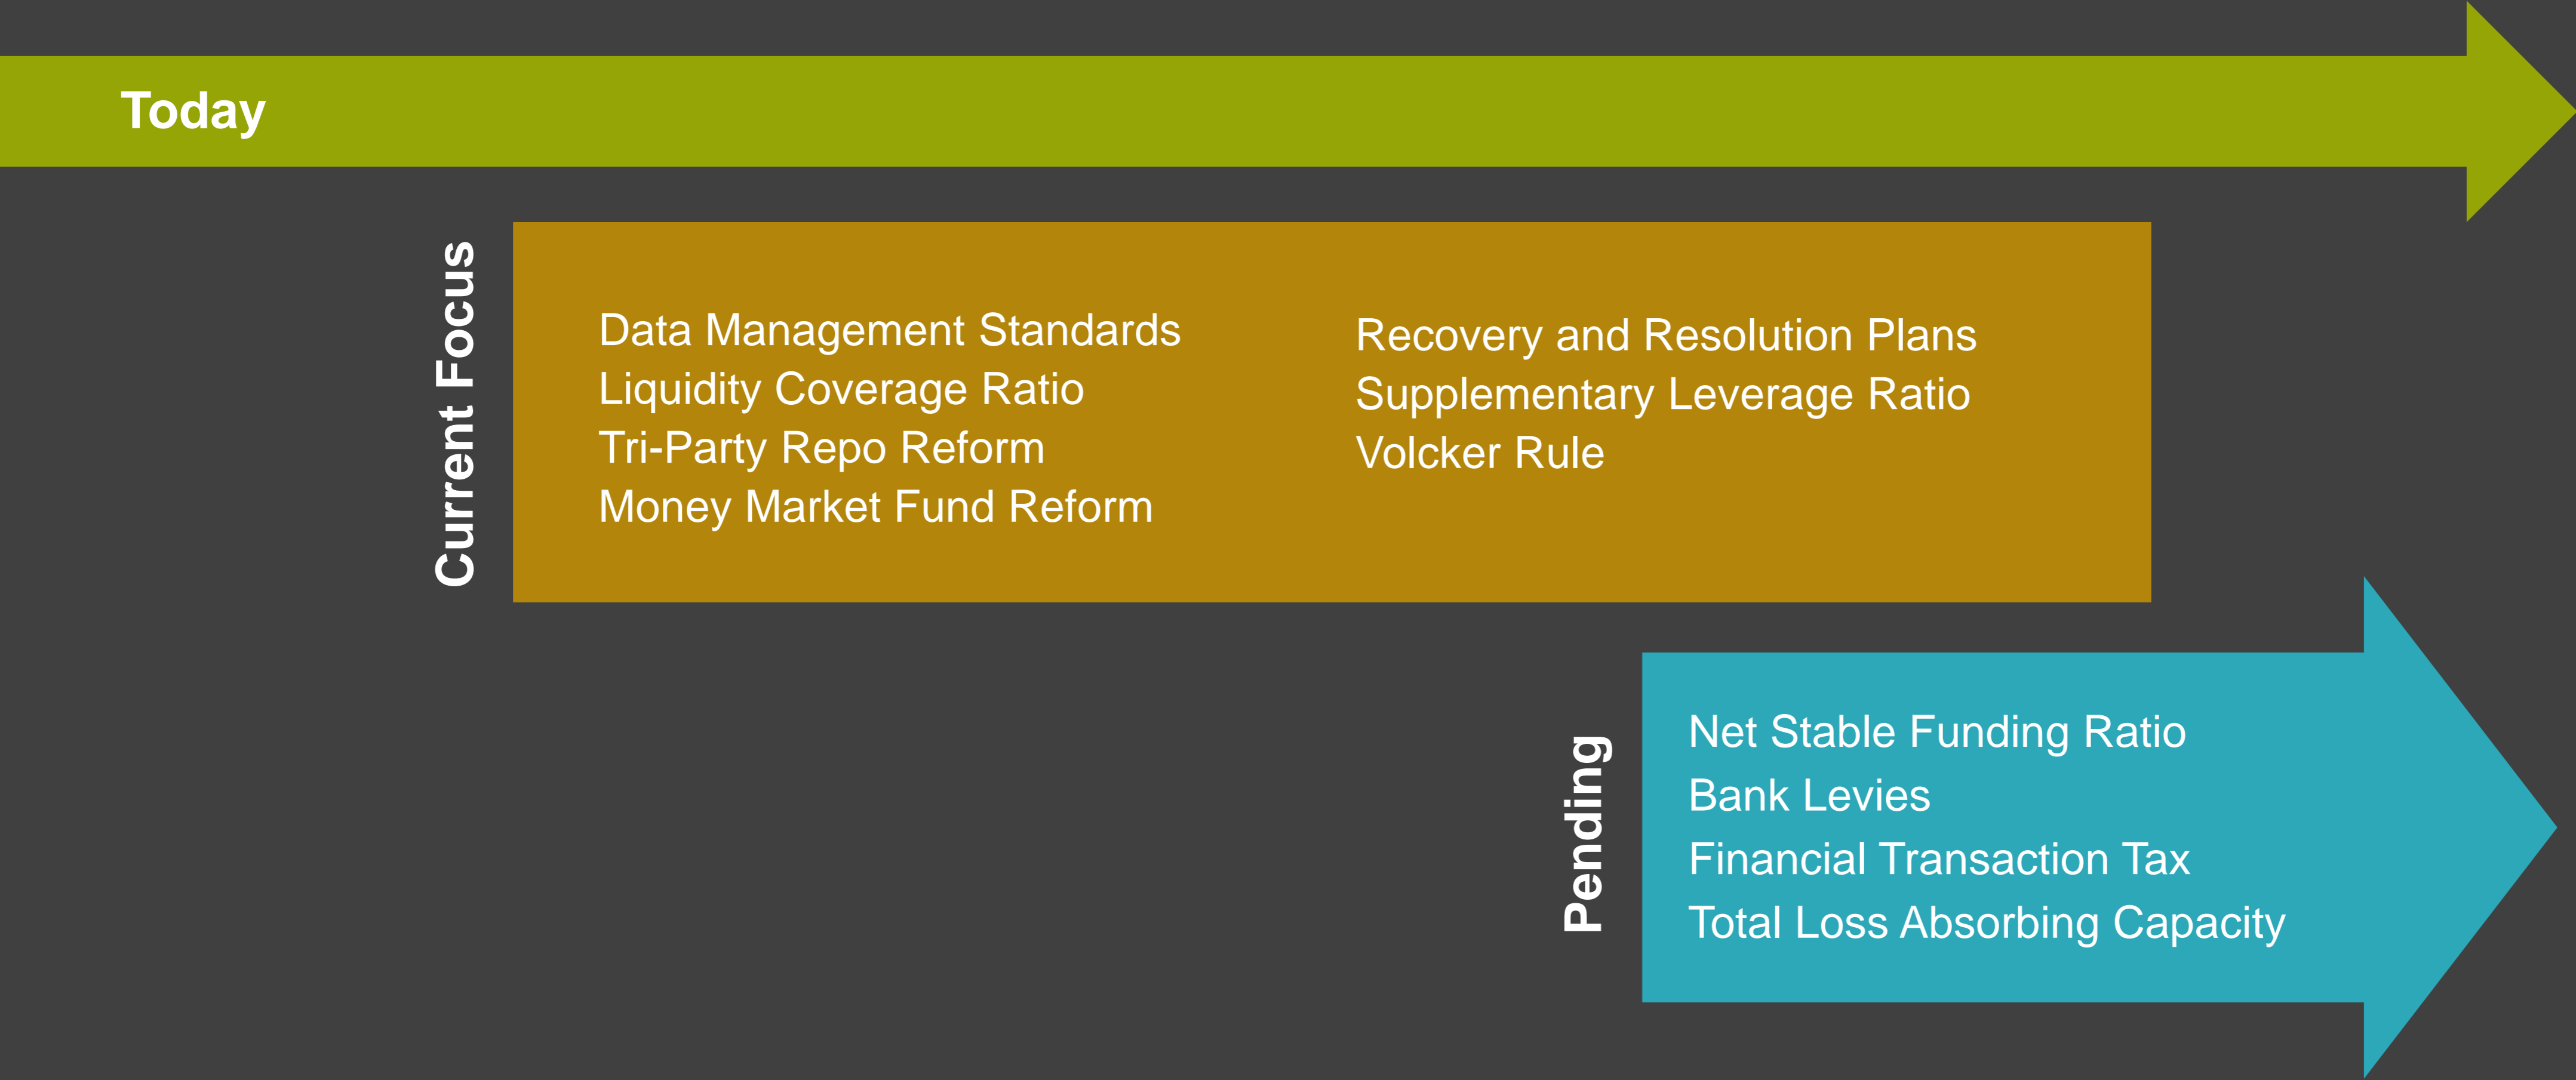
Today

Current Focus

Data Management Standards
Liquidity Coverage Ratio
Tri-Party Repo Reform
Money Market Fund Reform

Recovery and Resolution Plans
Supplementary Leverage Ratio
Volcker Rule

Pending

Net Stable Funding Ratio
Bank Levies
Financial Transaction Tax
Total Loss Absorbing Capacity